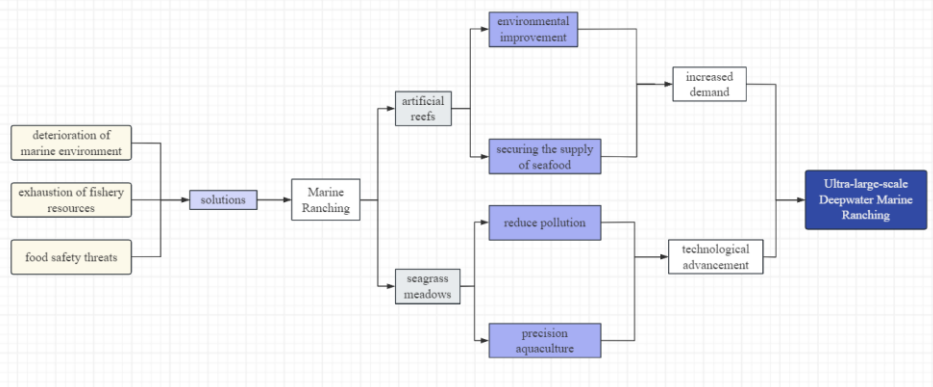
deterioration of marine environment

exhaustion of fishery resources

food safety threats

solutions

Marine Ranching

artificial reefs

seagrass meadows

environmental improvement

securing the supply of seafood

reduce pollution

precision aquaculture

increased demand

technological advancement

Ultra-large-scale Deepwater Marine Ranching